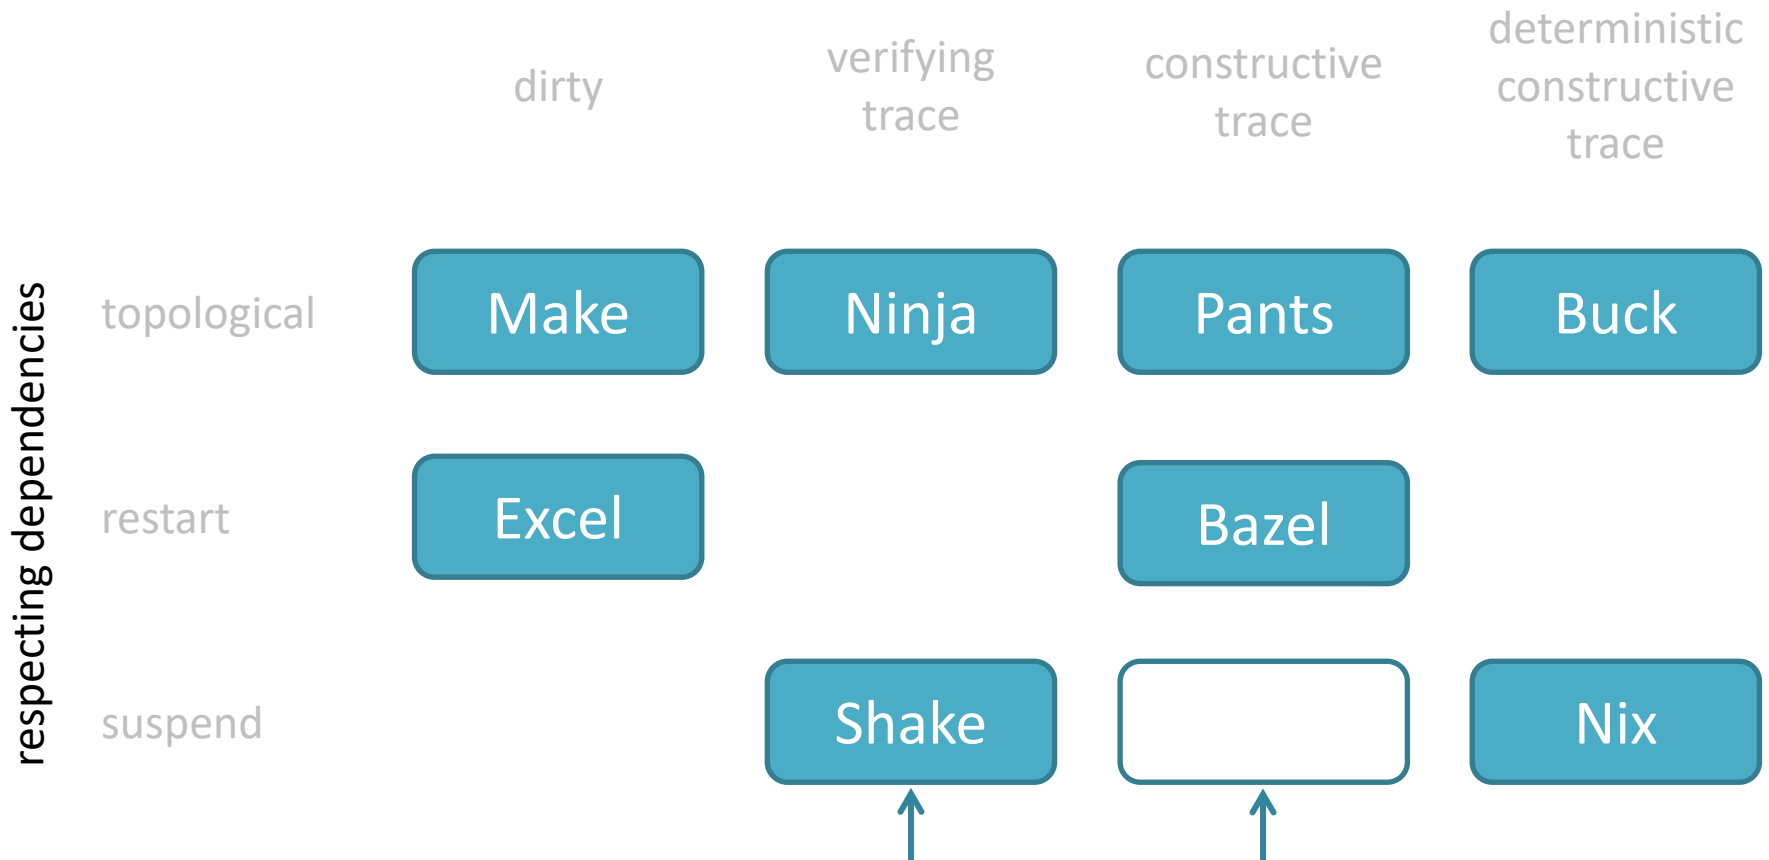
|  | dirty | verifying trace | constructive trace | deterministic constructive trace |
|---|---|---|---|---|
| topological | Make | Ninja | Pants | Buck |
| restart | Excel |  | Bazel |  |
| suspend |  | Shake |  | Nix |

respecting dependencies